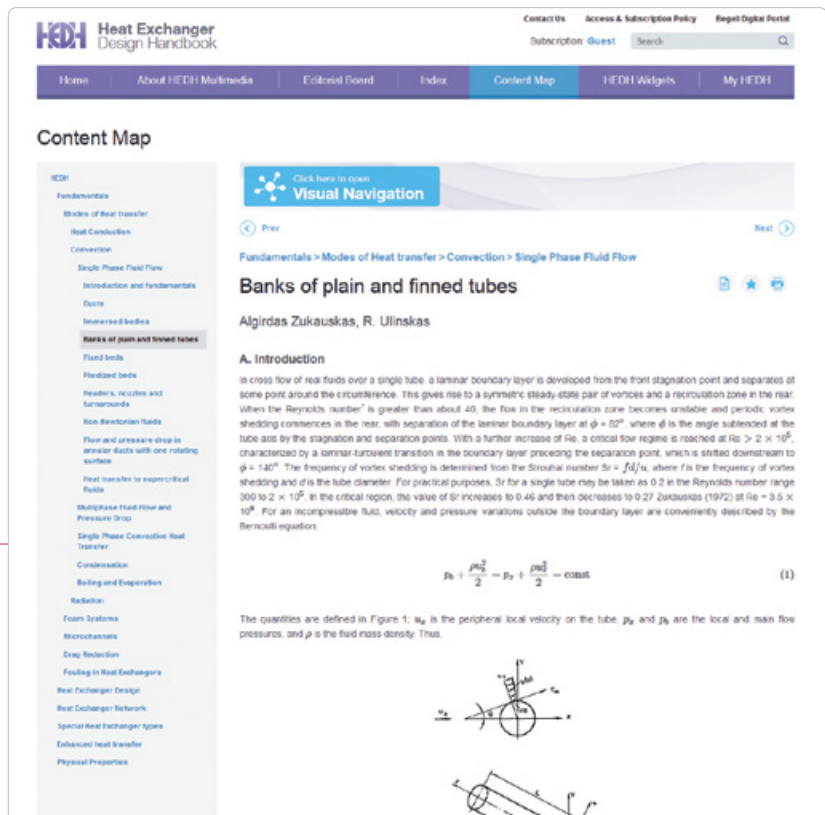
HEDH Heat Exchanger Design Handbook

Contact Us Access & Subscription Policy Begell Digital Portal

Subscription: Guest Search

Home About HEDH Multimedia Editorial Board Index Content Map HEDH Widgets My HEDH

Content Map

HEDH
Fundamentals
Modes of Heat transfer
Heat Conduction
Convection
Single Phase Fluid Flow
Introduction and fundamentals
Ducts
Immersed bodies
Banks of plain and finned tubes
Fixed beds
Fluidized beds
Headers, nozzles and turnarounds
Non-Newtonian fluids
Flow and pressure drop in annular ducts with one rotating surface
Heat transfer to supercritical fluids
Multiphase Fluid Flow and Pressure Drop
Single Phase Convective Heat Transfer
Condensation
Boiling and Evaporation
Radiation
Foam Systems
Microchannels
Drag Reduction
Fouling in Heat Exchangers
Heat Exchanger Design
Heat Exchanger Network
Special Heat Exchanger types
Enhanced heat transfer
Physical Properties

Click here to open
Visual Navigation

Prev

Next

Fundamentals > Modes of Heat transfer > Convection > Single Phase Fluid Flow

Banks of plain and finned tubes

Algirdas Zukauskas, R. Ulinskas

A. Introduction

In cross flow of real fluids over a single tube, a laminar boundary layer is developed from the front stagnation point and separates at some point around the circumference. This gives rise to a symmetric steady-state pair of vortices and a recirculation zone in the rear. When the Reynolds number' is greater than about 40, the flow in the recirculation zone becomes unstable and periodic vortex shedding commences in the rear, with separation of the laminar boundary layer at $\phi = 82°$, where $\phi$ is the angle subtended at the tube axis by the stagnation and separation points. With a further increase of Re, a critical flow regime is reached at $Re > 2 \times 10^5$, characterized by a laminar-turbulent transition in the boundary layer preceding the separation point, which is shifted downstream to $\phi = 140°$. The frequency of vortex shedding is determined from the Strouhal number $Sr = fd/u$, where f is the frequency of vortex shedding and d is the tube diameter. For practical purposes, Sr for a single tube may be taken as 0.2 in the Reynolds number range 300 to $2 \times 10^5$. In the critical region, the value of Sr increases to 0.46 and then decreases to 0.27 Zukauskas (1972) at $Re = 3.5 \times 10^6$. For an incompressible fluid, velocity and pressure variations outside the boundary layer are conveniently described by the Bernoulli equation:

$p_0 + \frac{\rho u_0^2}{2} = p_x + \frac{\rho u_x^2}{2} = \text{const}$ (1)

The quantities are defined in Figure 1; $u_x$ is the peripheral local velocity on the tube, $p_x$ and $p_0$ are the local and main flow pressures, and $\rho$ is the fluid mass density. Thus.

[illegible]